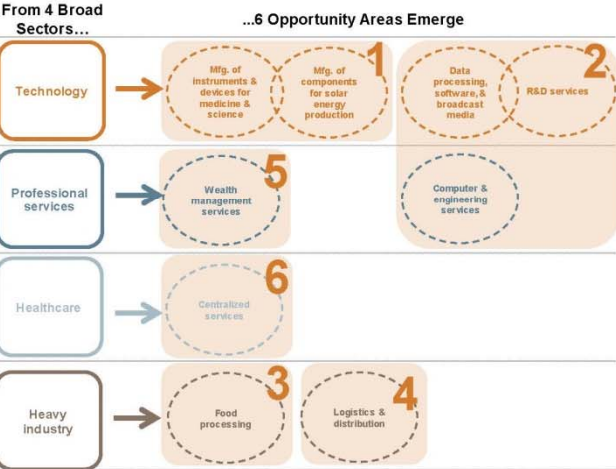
From 4 Broad Sectors…

…6 Opportunity Areas Emerge

Technology

1

Mfg. of instruments & devices for medicine & science

Mfg. of components for solar energy production

2

Data processing, software, & broadcast media

R&D services

Professional services

5

Wealth management services

Computer & engineering services

Healthcare

6

Centralized services

Heavy industry

3

Food processing

4

Logistics & distribution